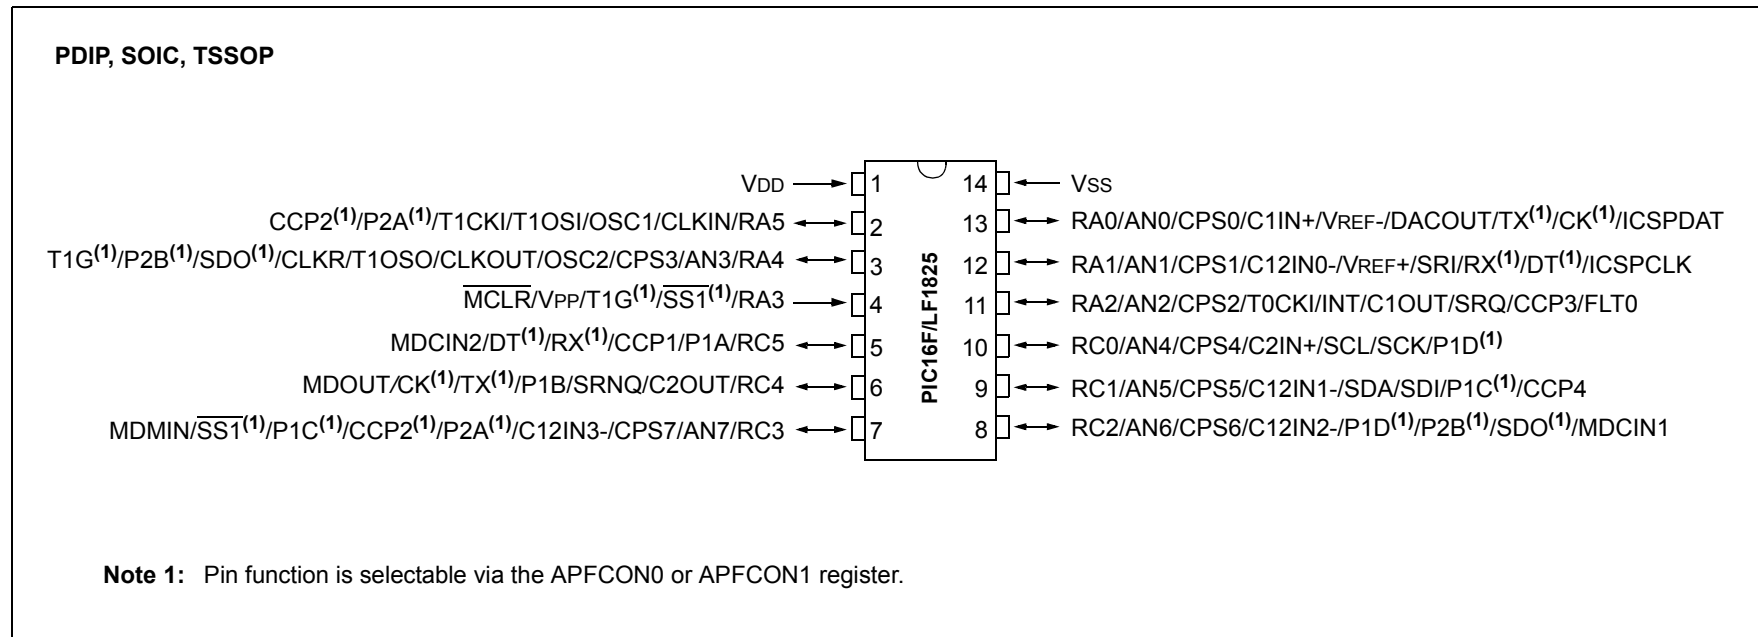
PDIP, SOIC, TSSOP

VDD 1

CCP2$^{(1)}$/P2A$^{(1)}$/T1CKI/T1OSI/OSC1/CLKIN/RA5 2

T1G$^{(1)}$/P2B$^{(1)}$/SDO$^{(1)}$/CLKR/T1OSO/CLKOUT/OSC2/CPS3/AN3/RA4 3

$\overline{MCLR}$/VPP/T1G$^{(1)}$/$\overline{SS1}^{(1)}$/RA3 4

MDCIN2/DT$^{(1)}$/RX$^{(1)}$/CCP1/P1A/RC5 5

MDOUT/CK$^{(1)}$/TX$^{(1)}$/P1B/SRNQ/C2OUT/RC4 6

MDMIN/$\overline{SS1}^{(1)}$/P1C$^{(1)}$/CCP2$^{(1)}$/P2A$^{(1)}$/C12IN3-/CPS7/AN7/RC3 7

PIC16F/LF1825

14 VSS

13 RA0/AN0/CPS0/C1IN+/VREF-/DACOUT/TX$^{(1)}$/CK$^{(1)}$/ICSPDAT

12 RA1/AN1/CPS1/C12IN0-/VREF+/SRI/RX$^{(1)}$/DT$^{(1)}$/ICSPCLK

11 RA2/AN2/CPS2/T0CKI/INT/C1OUT/SRQ/CCP3/FLT0

10 RC0/AN4/CPS4/C2IN+/SCL/SCK/P1D$^{(1)}$

9 RC1/AN5/CPS5/C12IN1-/SDA/SDI/P1C$^{(1)}$/CCP4

8 RC2/AN6/CPS6/C12IN2-/P1D$^{(1)}$/P2B$^{(1)}$/SDO$^{(1)}$/MDCIN1

Note 1: Pin function is selectable via the APFCON0 or APFCON1 register.